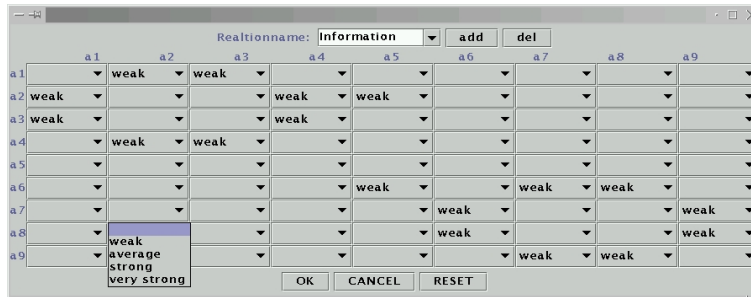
Realtionname: Information add del

|  | a1 | a2 | a3 | a4 | a5 | a6 | a7 | a8 | a9 |
|---|---|---|---|---|---|---|---|---|---|
| a1 |  | weak | weak |  |  |  |  |  |  |
| a2 | weak |  |  | weak | weak |  |  |  |  |
| a3 | weak |  |  | weak |  |  |  |  |  |
| a4 |  | weak | weak |  |  |  |  |  |  |
| a5 |  |  |  |  |  |  |  |  |  |
| a6 |  |  |  |  | weak |  | weak | weak |  |
| a7 |  |  |  |  |  | weak |  |  | weak |
| a8 |  |  |  |  |  | weak |  |  | weak |
| a9 |  |  |  |  |  |  | weak | weak |  |

weak
average
strong
very strong

OK CANCEL RESET